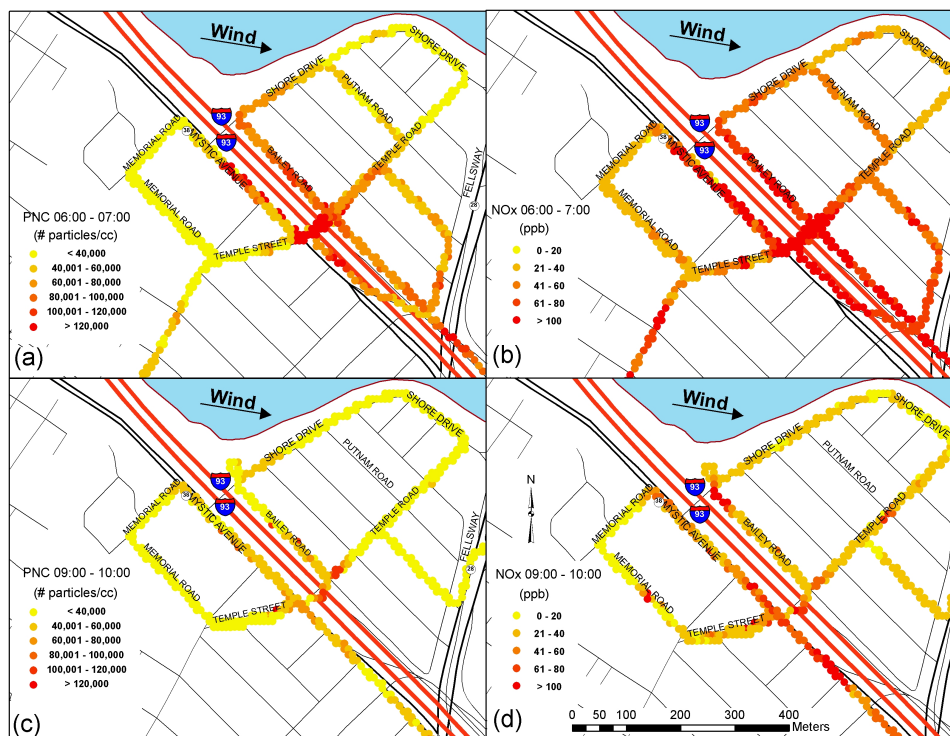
Wind
SHORE DRIVE
SHORE DRIVE
PUTNAM ROAD
93
38
93
MEMORIAL ROAD
MYSTIC AVENUE
BAILEY ROAD
TEMPLE ROAD
FELLSWAY
28
MEMORIAL ROAD
PNC 06:00 - 07:00
(# particles/cc)
TEMPLE STREET
< 40,000
40,001 - 60,000
60,001 - 80,000
80,001 - 100,000
100,001 - 120,000
> 120,000
(a)

Wind
SHORE DRIVE
SHORE DRIVE
PUTNAM ROAD
93
38
93
MEMORIAL ROAD
MYSTIC AVENUE
BAILEY ROAD
TEMPLE ROAD
MEMORIAL ROAD
NOx 06:00 - 7:00
(ppb)
TEMPLE STREET
0 - 20
21 - 40
41 - 60
61 - 80
> 100
(b)

Wind
SHORE DRIVE
SHORE DRIVE
PUTNAM ROAD
93
38
93
MEMORIAL ROAD
MYSTIC AVENUE
BAILEY ROAD
TEMPLE ROAD
FELLSWAY
28
MEMORIAL ROAD
PNC 09:00 - 10:00
(# particles/cc)
TEMPLE STREET
< 40,000
40,001 - 60,000
60,001 - 80,000
80,001 - 100,000
100,001 - 120,000
> 120,000
(c)

Wind
SHORE DRIVE
SHORE DRIVE
PUTNAM ROAD
N
93
38
93
MEMORIAL ROAD
MYSTIC AVENUE
BAILEY ROAD
TEMPLE ROAD
MEMORIAL ROAD
NOx 09:00 - 10:00
(ppb)
TEMPLE STREET
0 - 20
21 - 40
41 - 60
61 - 80
> 100
(d)
0 50 100 200 300 400
Meters